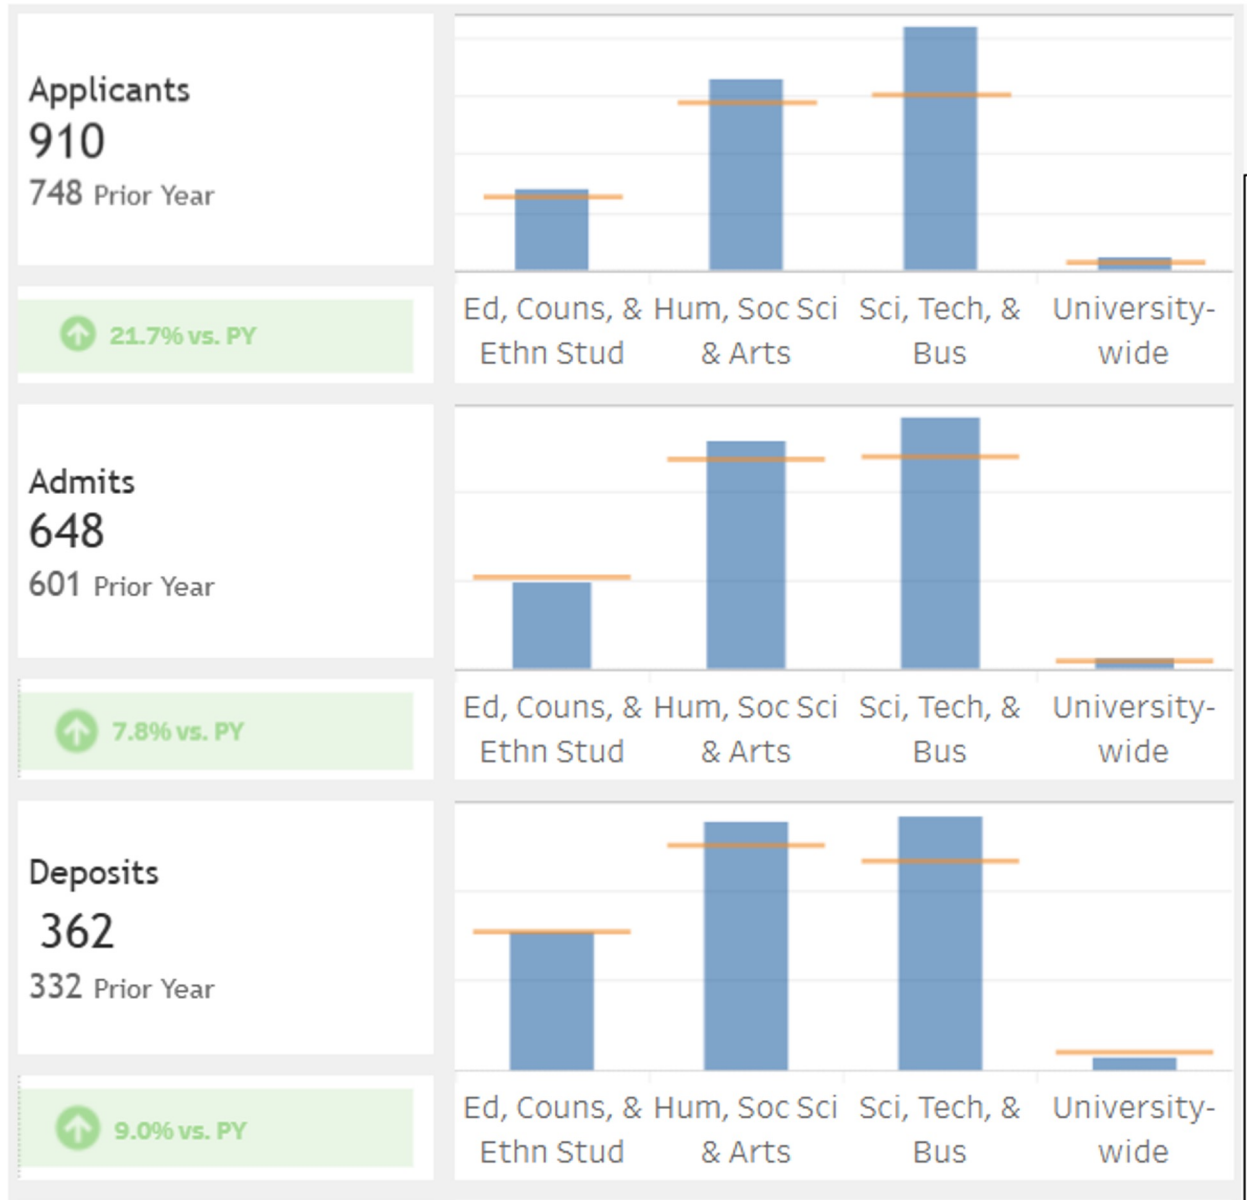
Applicants
910
748 Prior Year

21.7% vs. PY

Ed, Couns, & Ethn Stud
Hum, Soc Sci & Arts
Sci, Tech, & Bus
University-wide

Admits
648
601 Prior Year

7.8% vs. PY

Ed, Couns, & Ethn Stud
Hum, Soc Sci & Arts
Sci, Tech, & Bus
University-wide

Deposits
362
332 Prior Year

9.0% vs. PY

Ed, Couns, & Ethn Stud
Hum, Soc Sci & Arts
Sci, Tech, & Bus
University-wide